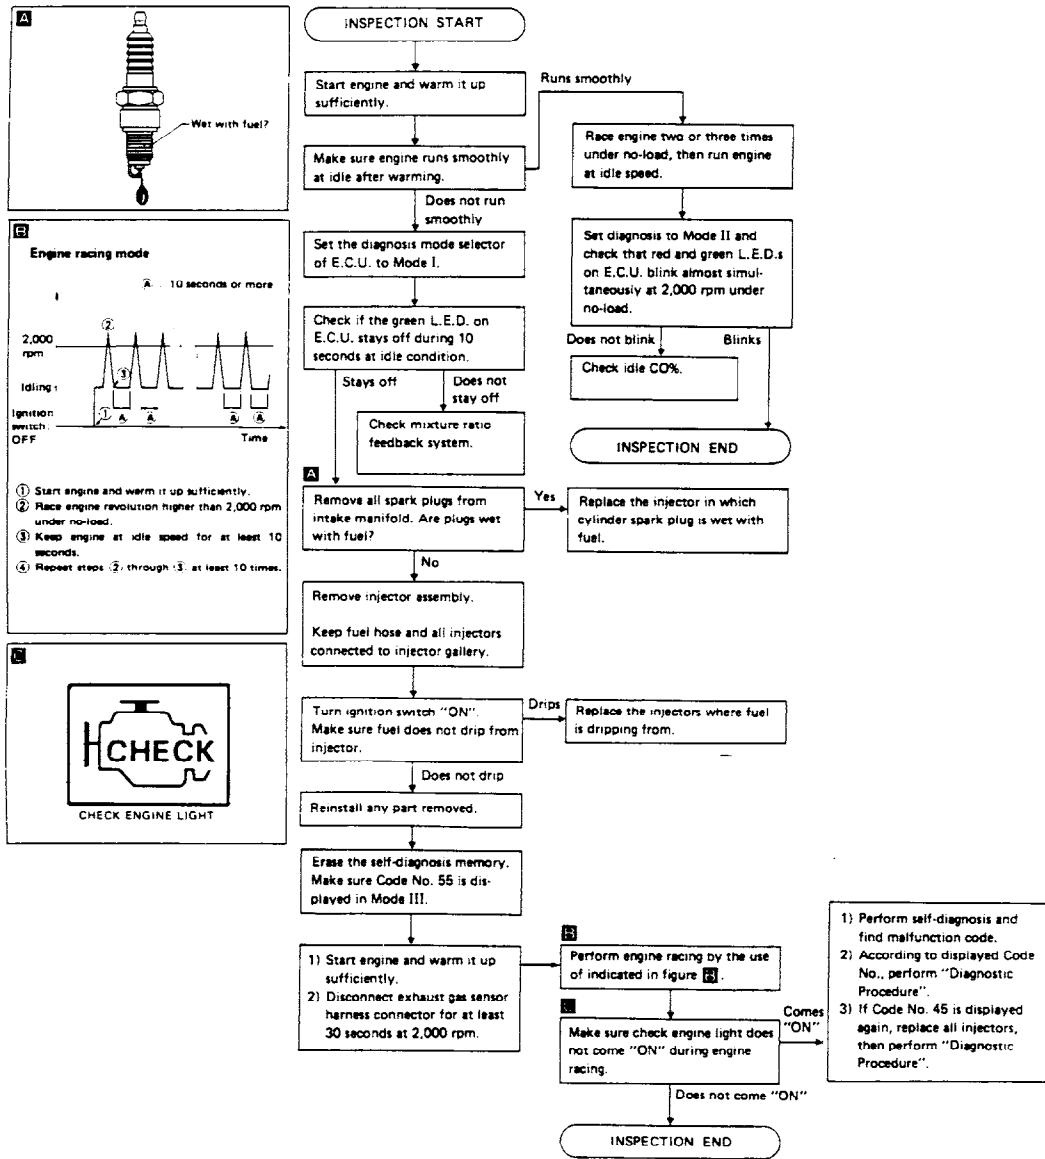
A

Wet with fuel?

B

Engine racing mode

Ⓐ : 10 seconds or more

2,000 rpm

Idling

Ignition switch OFF

Time

② ③ ① Ⓐ Ⓐ Ⓐ Ⓐ

① Start engine and warm it up sufficiently.
② Race engine revolution higher than 2,000 rpm under no-load.
③ Keep engine at idle speed for at least 10 seconds.
④ Repeat steps ② through ③ at least 10 times.

C

CHECK

CHECK ENGINE LIGHT

INSPECTION START

Start engine and warm it up sufficiently.

Make sure engine runs smoothly at idle after warming.

Runs smoothly

Race engine two or three times under no-load, then run engine at idle speed.

Set diagnosis to Mode II and check that red and green L.E.D.s on E.C.U. blink almost simultaneously at 2,000 rpm under no-load.

Does not blink

Blinks

Check idle CO%.

INSPECTION END

Does not run smoothly

Set the diagnosis mode selector of E.C.U. to Mode I.

Check if the green L.E.D. on E.C.U. stays off during 10 seconds at idle condition.

Stays off

Does not stay off

Check mixture ratio feedback system.

A

Remove all spark plugs from intake manifold. Are plugs wet with fuel?

Yes

Replace the injector in which cylinder spark plug is wet with fuel.

No

Remove injector assembly.

Keep fuel hose and all injectors connected to injector gallery.

Turn ignition switch "ON". Make sure fuel does not drip from injector.

Drips

Replace the injectors where fuel is dripping from.

Does not drip

Reinstall any part removed.

Erase the self-diagnosis memory. Make sure Code No. 55 is displayed in Mode III.

1) Start engine and warm it up sufficiently.
2) Disconnect exhaust gas sensor harness connector for at least 30 seconds at 2,000 rpm.

B

Perform engine racing by the use of indicated in figure B.

C

Make sure check engine light does not come "ON" during engine racing.

Comes "ON"

1) Perform self-diagnosis and find malfunction code.
2) According to displayed Code No., perform "Diagnostic Procedure".
3) If Code No. 45 is displayed again, replace all injectors, then perform "Diagnostic Procedure".

Does not come "ON"

INSPECTION END